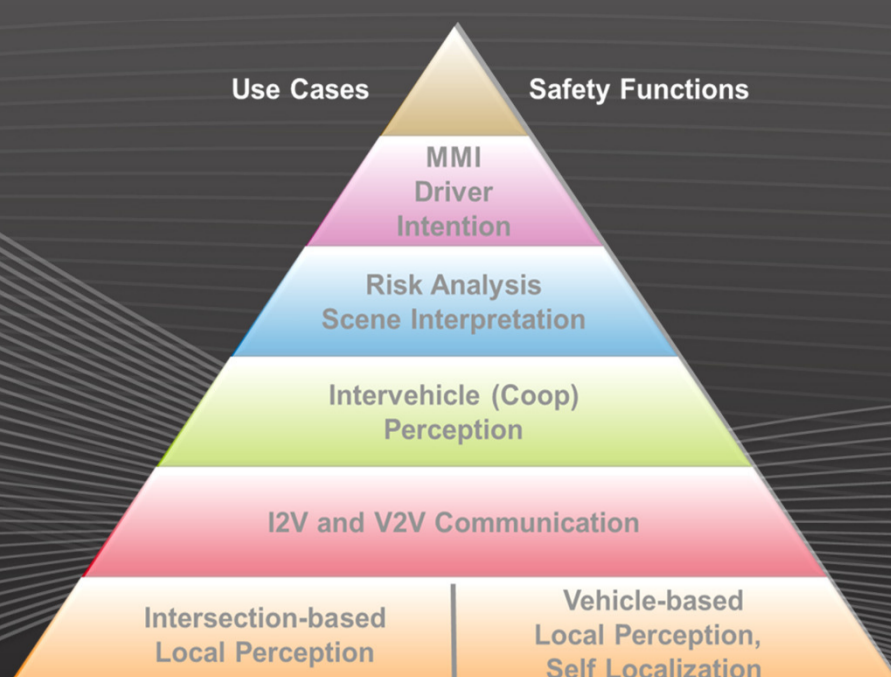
Use Cases

Safety Functions

MMI
Driver
Intention

Risk Analysis
Scene Interpretation

Intervehicle (Coop)
Perception

I2V and V2V Communication

Intersection-based
Local Perception

Vehicle-based
Local Perception,
Self Localization